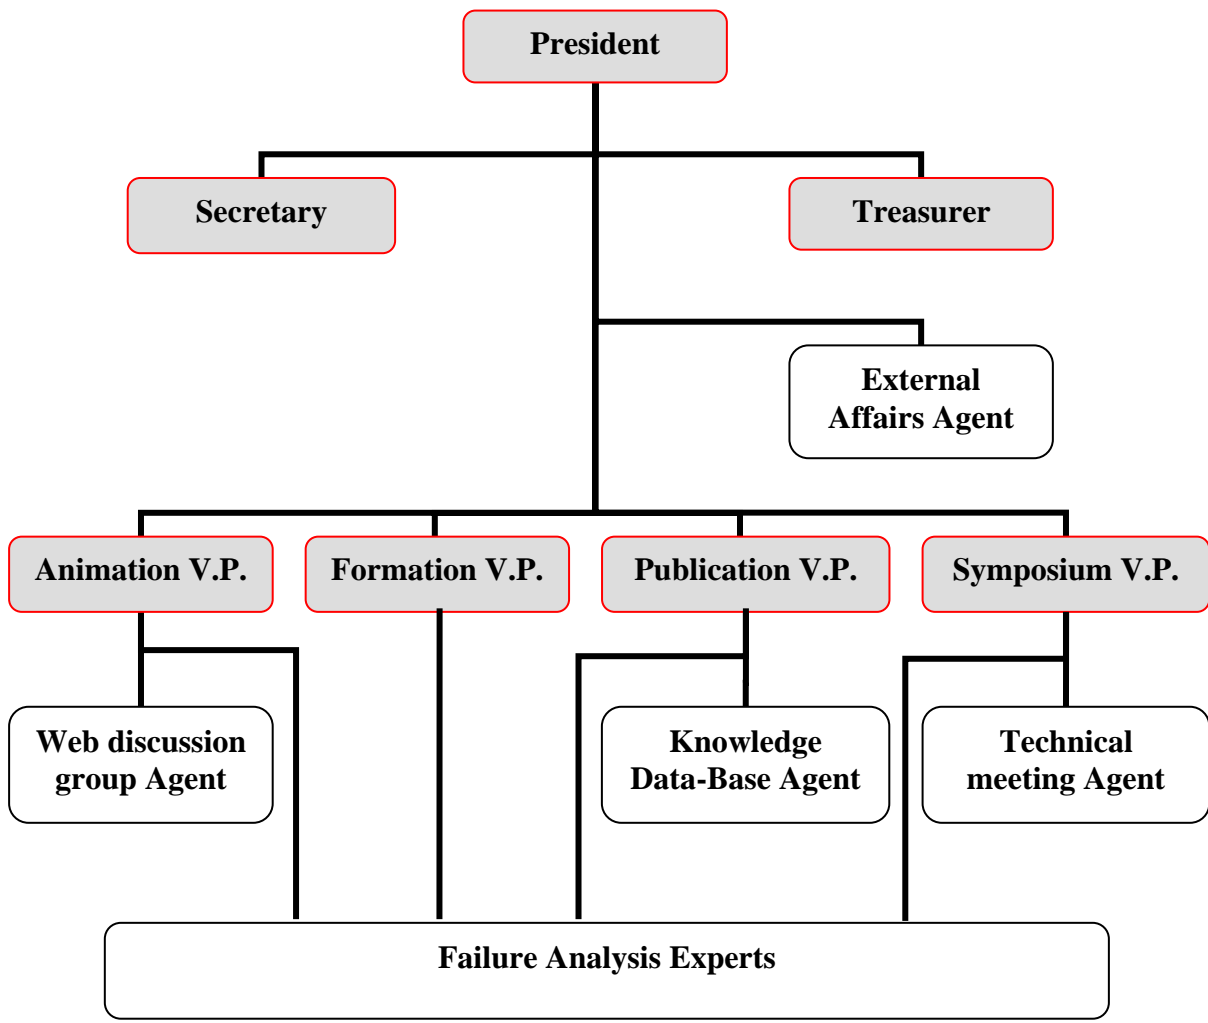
President

Secretary

Treasurer

External Affairs Agent

Animation V.P.

Formation V.P.

Publication V.P.

Symposium V.P.

Web discussion group Agent

Knowledge Data-Base Agent

Technical meeting Agent

Failure Analysis Experts